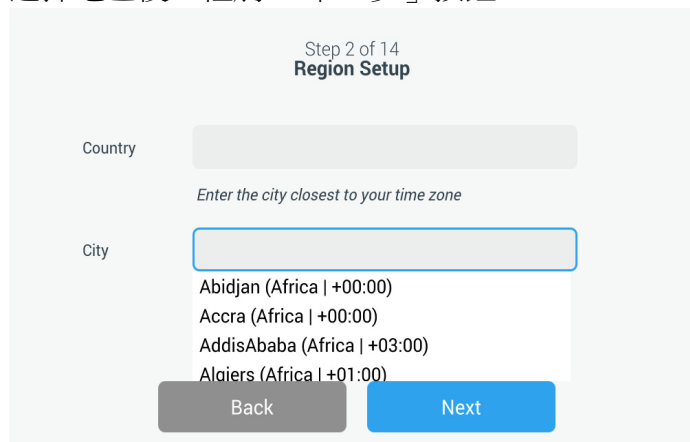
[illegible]

Step 2 of 14
Region Setup

Country

Enter the city closest to your time zone

City

Abidjan (Africa | +00:00)
Accra (Africa | +00:00)
AddisAbaba (Africa | +03:00)
Algiers (Africa | +01:00)

Back

Next